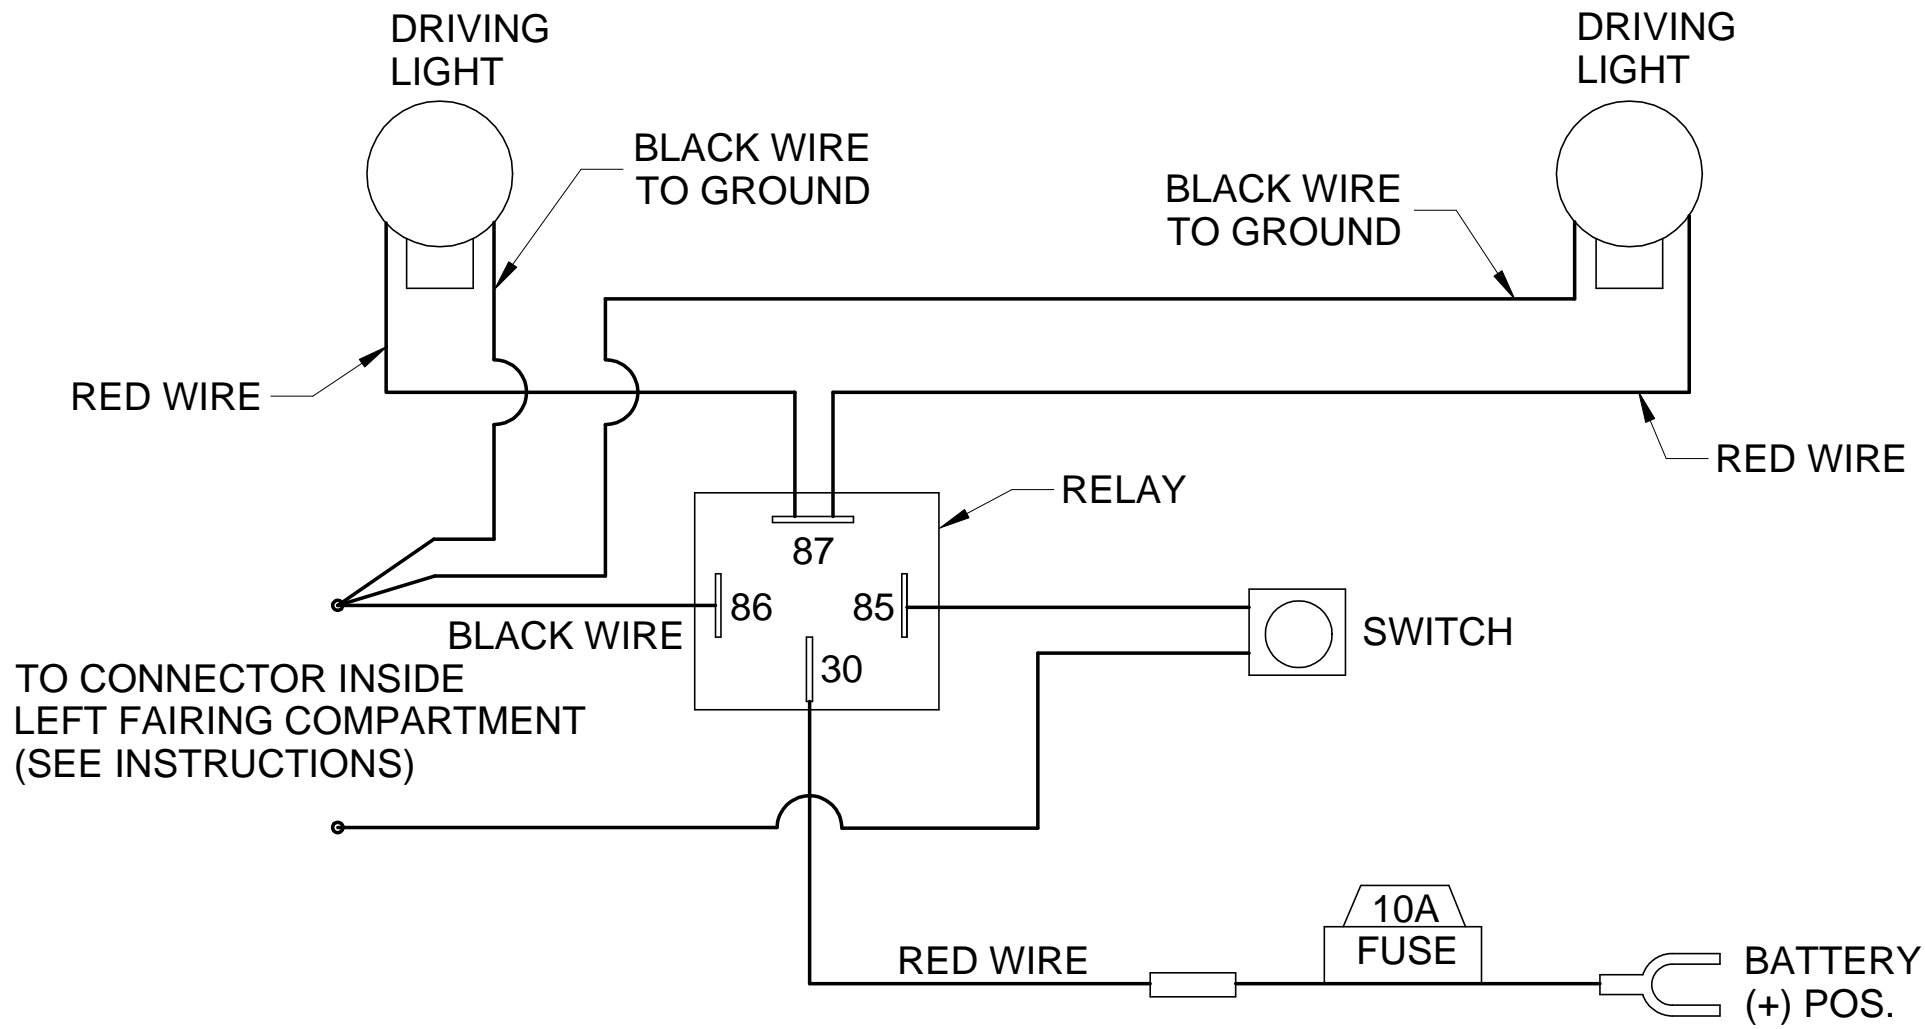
DRIVING LIGHT

DRIVING LIGHT

BLACK WIRE TO GROUND

BLACK WIRE TO GROUND

RED WIRE

RED WIRE

RELAY

87

86

85

30

SWITCH

BLACK WIRE

TO CONNECTOR INSIDE LEFT FAIRING COMPARTMENT (SEE INSTRUCTIONS)

10A FUSE

RED WIRE

BATTERY (+) POS.